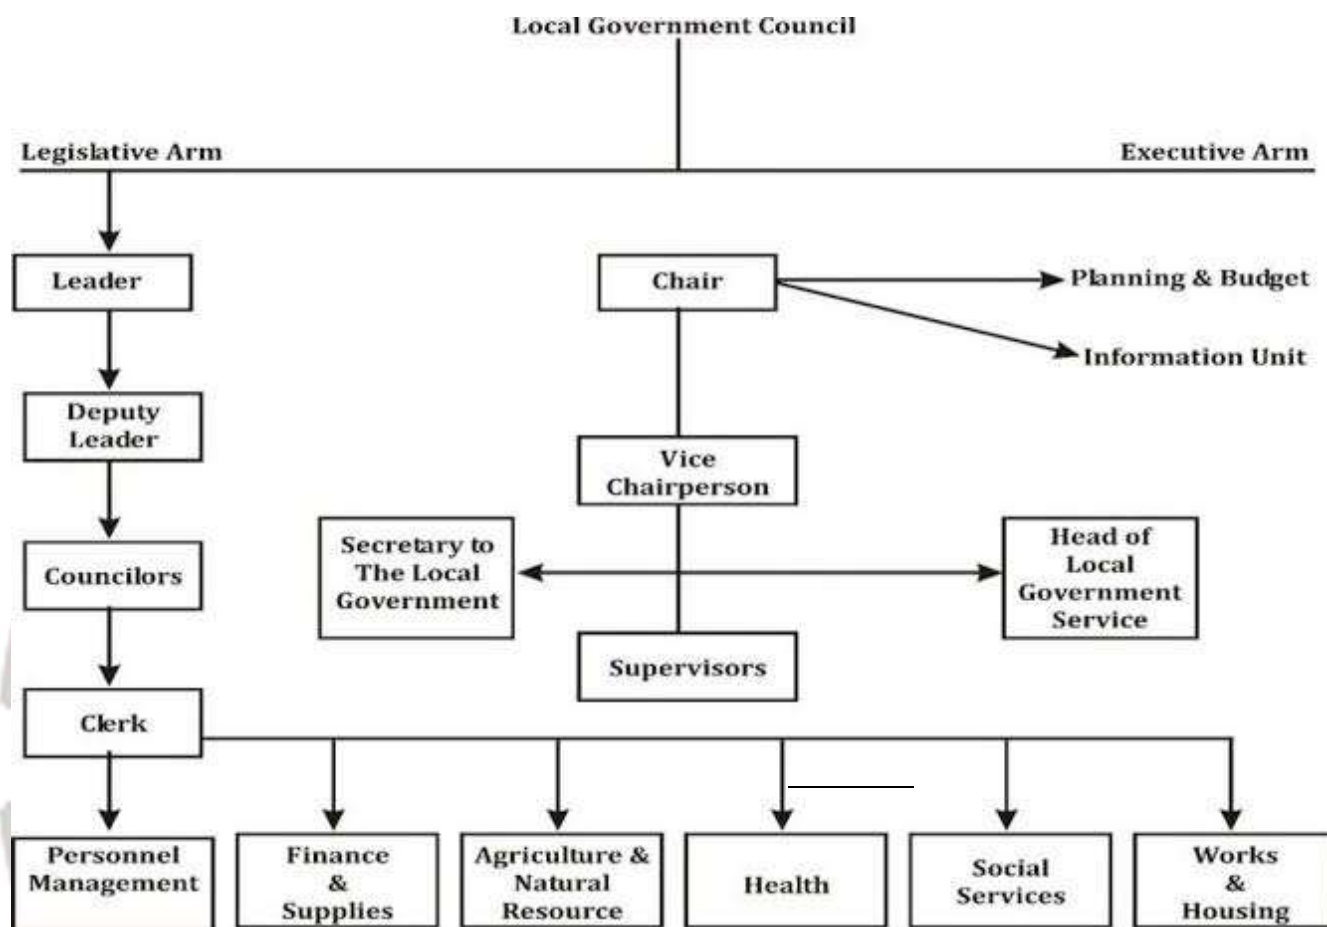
Local Government Council

Legislative Arm

Executive Arm

Leader

Deputy Leader

Councilors

Clerk

Chair

Planning & Budget

Information Unit

Vice Chairperson

Secretary to The Local Government

Head of Local Government Service

Supervisors

Personnel Management

Finance & Supplies

Agriculture & Natural Resource

Health

Social Services

Works & Housing